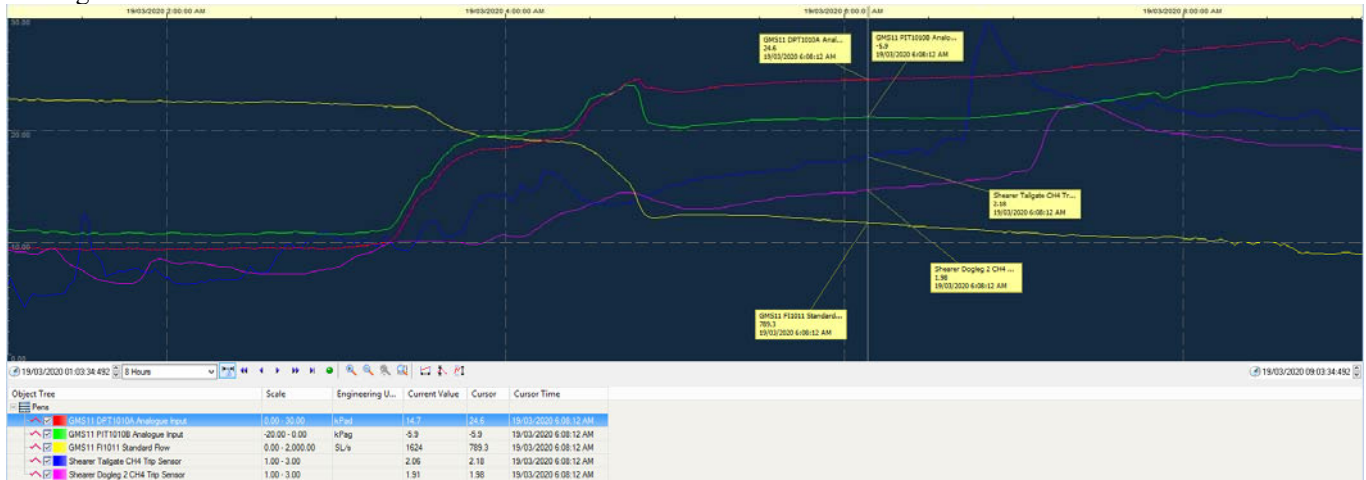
19/03/2020 2:00:00 AM
19/03/2020 4:00:00 AM
19/03/2020 6:00:00 AM
19/03/2020 8:00:00 AM

30.00
20.00
10.00
0.00

GMS11 DPT1010A Anal...
24.6
19/03/2020 6:08:12 AM

GMS11 PIT1010B Analo...
-5.9
19/03/2020 6:08:12 AM

Shearer Tailgate CH4 Tr...
2.18
19/03/2020 6:08:12 AM

Shearer Dogleg 2 CH4 ...
1.98
19/03/2020 6:08:12 AM

GMS11 FI1011 Standard...
789.3
19/03/2020 6:08:12 AM

19/03/2020 01:03:34.492 8 Hours
19/03/2020 09:03:34.492

| Object Tree | Scale | Engineering U... | Current Value | Cursor | Cursor Time |
|---|---|---|---|---|---|
| Pens | | | | | |
| GMS11 DPT1010A Analogue Input | 0.00 - 30.00 | kPad | 14.7 | 24.6 | 19/03/2020 6:08:12 AM |
| GMS11 PIT1010B Analogue Input | -20.00 - 0.00 | kPag | -5.9 | -5.9 | 19/03/2020 6:08:12 AM |
| GMS11 FI1011 Standard Flow | 0.00 - 2,000.00 | SL/s | 1624 | 789.3 | 19/03/2020 6:08:12 AM |
| Shearer Tailgate CH4 Trip Sensor | 1.00 - 3.00 | | 2.06 | 2.18 | 19/03/2020 6:08:12 AM |
| Shearer Dogleg 2 CH4 Trip Sensor | 1.00 - 3.00 | | 1.91 | 1.98 | 19/03/2020 6:08:12 AM |